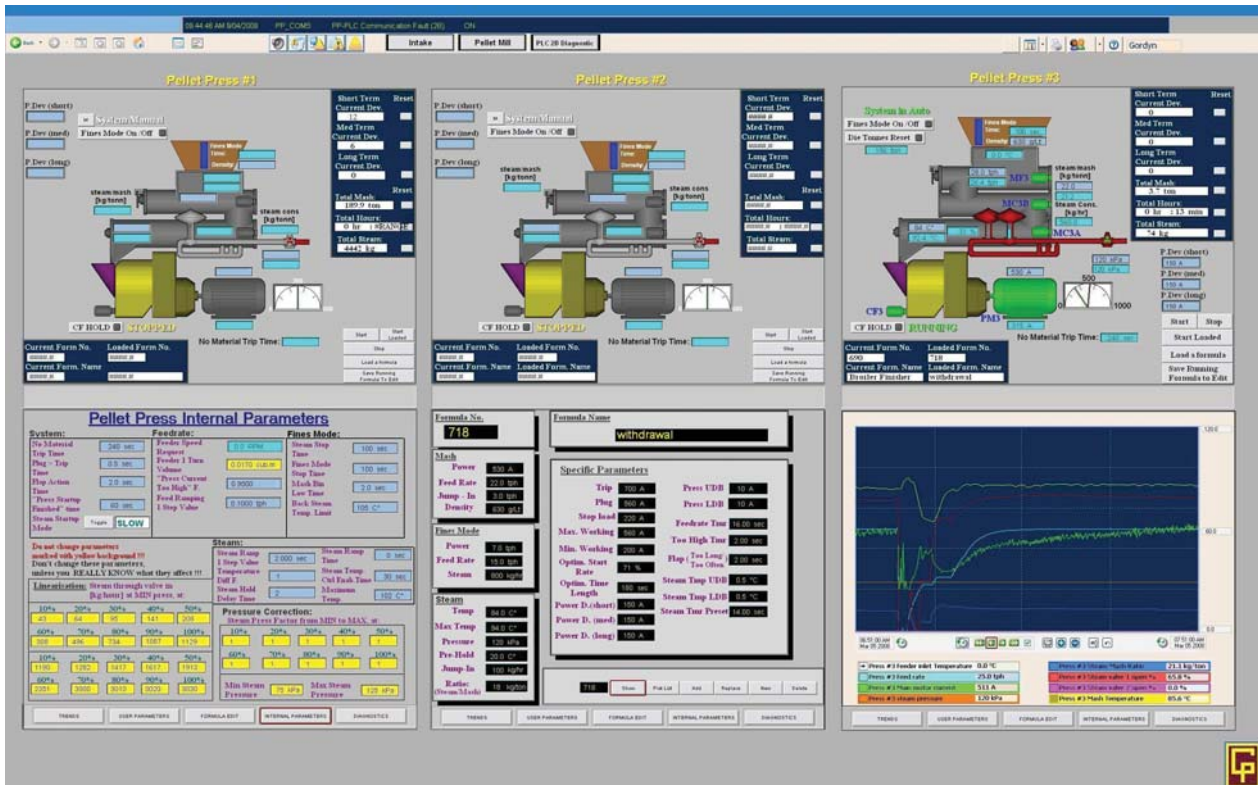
08:44:46 AM 9/04/2008 PP_COMS PP-PLC Communication Fault (28) ON

Intake | Pellet Mill | PLC2B Diagnostic

Gordyn

Pellet Press #1

P.Dev (short)
P.Dev (med)
P.Dev (long)
System Manual
Fines Mode On / Off
steam:mash [kg/tonn]
steam cons [kg/tonn]
Short Term Current Dev. 12
Reset
Med Term Current Dev. 6
Long Term Current Dev. 0
Total Mash: 189.9 ton
Reset
Total Hours: 0 hr
Total Steam: 4442 kg
CF HOLD STOPPED
No Material Trip Time:
Start | Start Loaded
Stop
Load a formula
Save Running Formula To Edit
Current Form No. | Loaded Form No.
Current Form. Name | Loaded Form. Name

Pellet Press #2

P.Dev (short)
P.Dev (med)
P.Dev (long)
System Manual
Fines Mode On / Off
steam:mash [kg/tonn]
steam cons [kg/tonn]
Short Term Current Dev.
Reset
Med Term Current Dev.
Long Term Current Dev.
Total Mash:
Reset
Total Hours:
Total Steam:
CF HOLD STOPPED
No Material Trip Time:
Start | Start Loaded
Stop
Load a formula
Save Running Formula To Edit
Current Form No. | Loaded Form No.
Current Form. Name | Loaded Form. Name

Pellet Press #3

System in Auto
Fines Mode On / Off
Die Timmes Reset
steam:mash
MF3
MC3B
Steam Cons. [kg/t]
MC3A
CF3
PM3
530 A
500
1000
Short Term Current Dev. 0
Reset
Med Term Current Dev. 0
Long Term Current Dev. 0
Total Mash: 3.7 ton
Total Hours: 0 hr : 13 min
Total Steam: 74 kg
P.Dev (short)
P.Dev (med)
P.Dev (long)
CF HOLD RUNNING
No Material Trip Time:
Start | Stop
Start Loaded
Load a formula
Save Running Formula to Edit
Current Form No. 690 | Loaded Form No. 718
Current Form. Name Broiler Finisher | Loaded Form. Name withdrawal

Pellet Press Internal Parameters

System:
No Material Trip Time 240 sec
Plug - Trip Time 0.5 sec
Flap Action Time 2.0 sec
"Press Startup Finished" time 60 sec
Steam Startup Mode Toggle SLOW

Feedrate:
Feeder Speed Request 0.0 RPM
Feeder 1 Turn Volume 0.0170 cub.m
"Press Current Too High" F. 0.5000
Feed Ramping 1 Step Value 0.1000 tph

Fines Mode:
Steam Step Time 100 sec
Fines Mode Stop Time 100 sec
Mash Bin Low Time 2.0 sec
Back Steam Temp. Limit 105 C°

Do not change parameters marked with yellow background !!!
Don't change these parameters, unless you REALLY KNOW what they affect !!!

Steam:
Steam Ramp 1 Step Value 2.000 sec
Temperature Diff F. 1
Steam Hold Delay Time 2
Steam Ramp Time 0 sec
Steam Temp. Ctrl Enab.Time 30 sec
Maximum Temp 102 C°

Linearisation: Steam through valve in [kg/hour] at MIN press. at:
| 10% | 20% | 30% | 40% | 50% |
|---|---|---|---|---|
| 43 | 64 | 95 | 141 | 209 |
| 60% | 70% | 80% | 90% | 100% |
| 308 | 456 | 734 | 1087 | 1129 |
| 10% | 20% | 30% | 40% | 50% |
| 1190 | 1282 | 1412 | 1617 | 1912 |
| 60% | 70% | 80% | 90% | 100% |
| 2351 | 3060 | 3010 | 3033 | 3030 |

Pressure Correction:
Steam Press Factor from MIN to MAX. at:
| 10% | 20% | 30% | 40% | 50% |
|---|---|---|---|---|
| 1 | 1 | 1 | 1 | 1 |
| 60% | 70% | 80% | 90% | 100% |
| 1 | 1 | 1 | 1 | 1 |

Min Steam Pressure 75 kPa
Max Steam Pressure 125 kPa

TRENDS | USER PARAMETERS | FORMULA EDIT | INTERNAL PARAMETERS | DIAGNOSTICS

Formula No. 718
Formula Name withdrawal

Mash
Power 530 A
Feed Rate 22.0 tph
Jump - In 3.0 tph
Density 630 g/Lt

Fines Mode
Power 7.0 tph
Feed Rate 15.0 tph
Steam 800 kg/h

Steam
Temp 84.0 C°
Max Temp 84.0 C°
Pressure 120 kPa
Pre-Hold 20.0 C°
Jump-In 100 kg/hr
Ratio: (Steam/Mash) 18 kg/ton

Specific Parameters
Trip 700 A
Plug 560 A
Stop load 220 A
Max. Working 560 A
Min. Working 200 A
Optim. Start Rate 71 %
Optim. Time Length 180 sec
Power D.(short) 150 A
Power D. (med) 150 A
Power D. (long) 150 A
Press UDB 10 A
Press LDB 10 A
Feedrate Tmr 16.00 sec
Too High Tmr 2.00 sec
Flap (Too Long/Too Often) 2.00 sec
Steam Tmp UDB 0.5 °C
Steam Tmp LDB 0.5 °C
Steam Tmr Preset 14.00 sec

718 | Show | Pick List | Add | Replace | New | Delete

TRENDS | USER PARAMETERS | FORMULA EDIT | INTERNAL PARAMETERS | DIAGNOSTICS

120.0
60.0
0.0
06:51:00 AM Mar 05 2008
07:51:00 AM Mar 05 2008

Press #3 feeder inlet temperature 0.0 °C
Press #3 feed rate 25.0 tph
Press #3 main motor current 511 A
Press #3 steam pressure 120 kPa
Press #3 Steam "Mash Ratio 21.1 kg/ton
Press #3 Steam valve 1 open % 65.8 %
Press #3 Steam valve 2 open % 0.0 %
Press #3 Mash Temperature 85.6 °C

TRENDS | USER PARAMETERS | FORMULA EDIT | INTERNAL PARAMETERS | DIAGNOSTICS